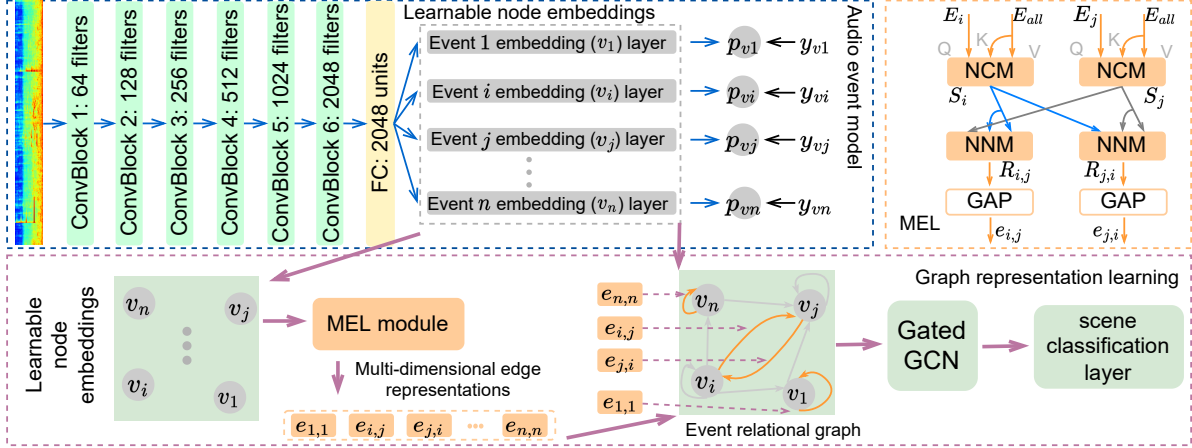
ConvBlock 1: 64 filters
ConvBlock 2: 128 filters
ConvBlock 3: 256 filters
ConvBlock 4: 512 filters
ConvBlock 5: 1024 filters
ConvBlock 6: 2048 filters
FC: 2048 units

Learnable node embeddings

Event 1 embedding ($v_1$) layer → $p_{v1}$ ← $y_{v1}$
Event $i$ embedding ($v_i$) layer → $p_{vi}$ ← $y_{vi}$
Event $j$ embedding ($v_j$) layer → $p_{vj}$ ← $y_{vj}$
Event $n$ embedding ($v_n$) layer → $p_{vn}$ ← $y_{vn}$

Audio event model

$E_i$ $E_{all}$ $E_j$ $E_{all}$
Q K V Q K V
NCM NCM
$S_i$ $S_j$
NNM NNM
$R_{i,j}$ $R_{j,i}$
GAP GAP
MEL
$e_{i,j}$ $e_{j,i}$

Graph representation learning

Learnable node embeddings
$v_n$ $v_j$ $v_i$ $v_1$

MEL module

Multi-dimensional edge representations

$e_{1,1}$ $e_{i,j}$ $e_{j,i}$ ··· $e_{n,n}$

$e_{n,n}$
$e_{i,j}$
$e_{j,i}$
$e_{1,1}$

$v_n$ $v_j$ $v_i$ $v_1$

Event relational graph

Gated GCN

scene classification layer